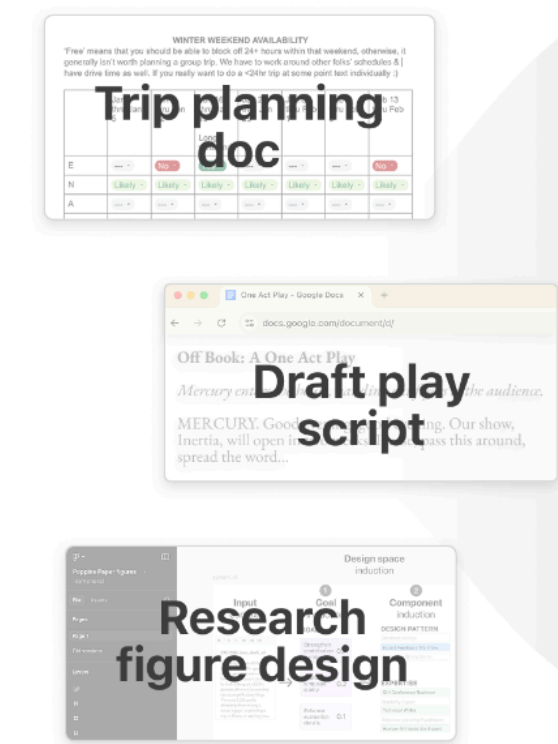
WINTER WEEKEND AVAILABILITY

'Free' means that you should be able to block off 24+ hours within that weekend, otherwise, it generally isn't worth planning a group trip. We have to work around other folks' schedules & have drive time as well. If you really want to do a <24hr trip at some point text individually :)

Trip planning doc

| | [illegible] | | Long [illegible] | | | | Feb 13 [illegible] Feb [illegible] |
|---|---|---|---|---|---|---|---|
| E | --- | No | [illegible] | | | | No |
| N | Likely | Likely | Likely | Likely | Likely | Likely | Likely |
| A | --- | --- | --- | --- | --- | --- | --- |

One Act Play - Google Docs

docs.google.com/document/d/

Off Book: A One Act Play

Mercury ent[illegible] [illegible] the audience.

MERCURY. Good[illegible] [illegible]. Our show, Inertia, will open in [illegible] pass this around, spread the word...

Draft play script

Research figure design

Design space induction

Input

1 Goal

2 Component induction

DESIGN PATTERN